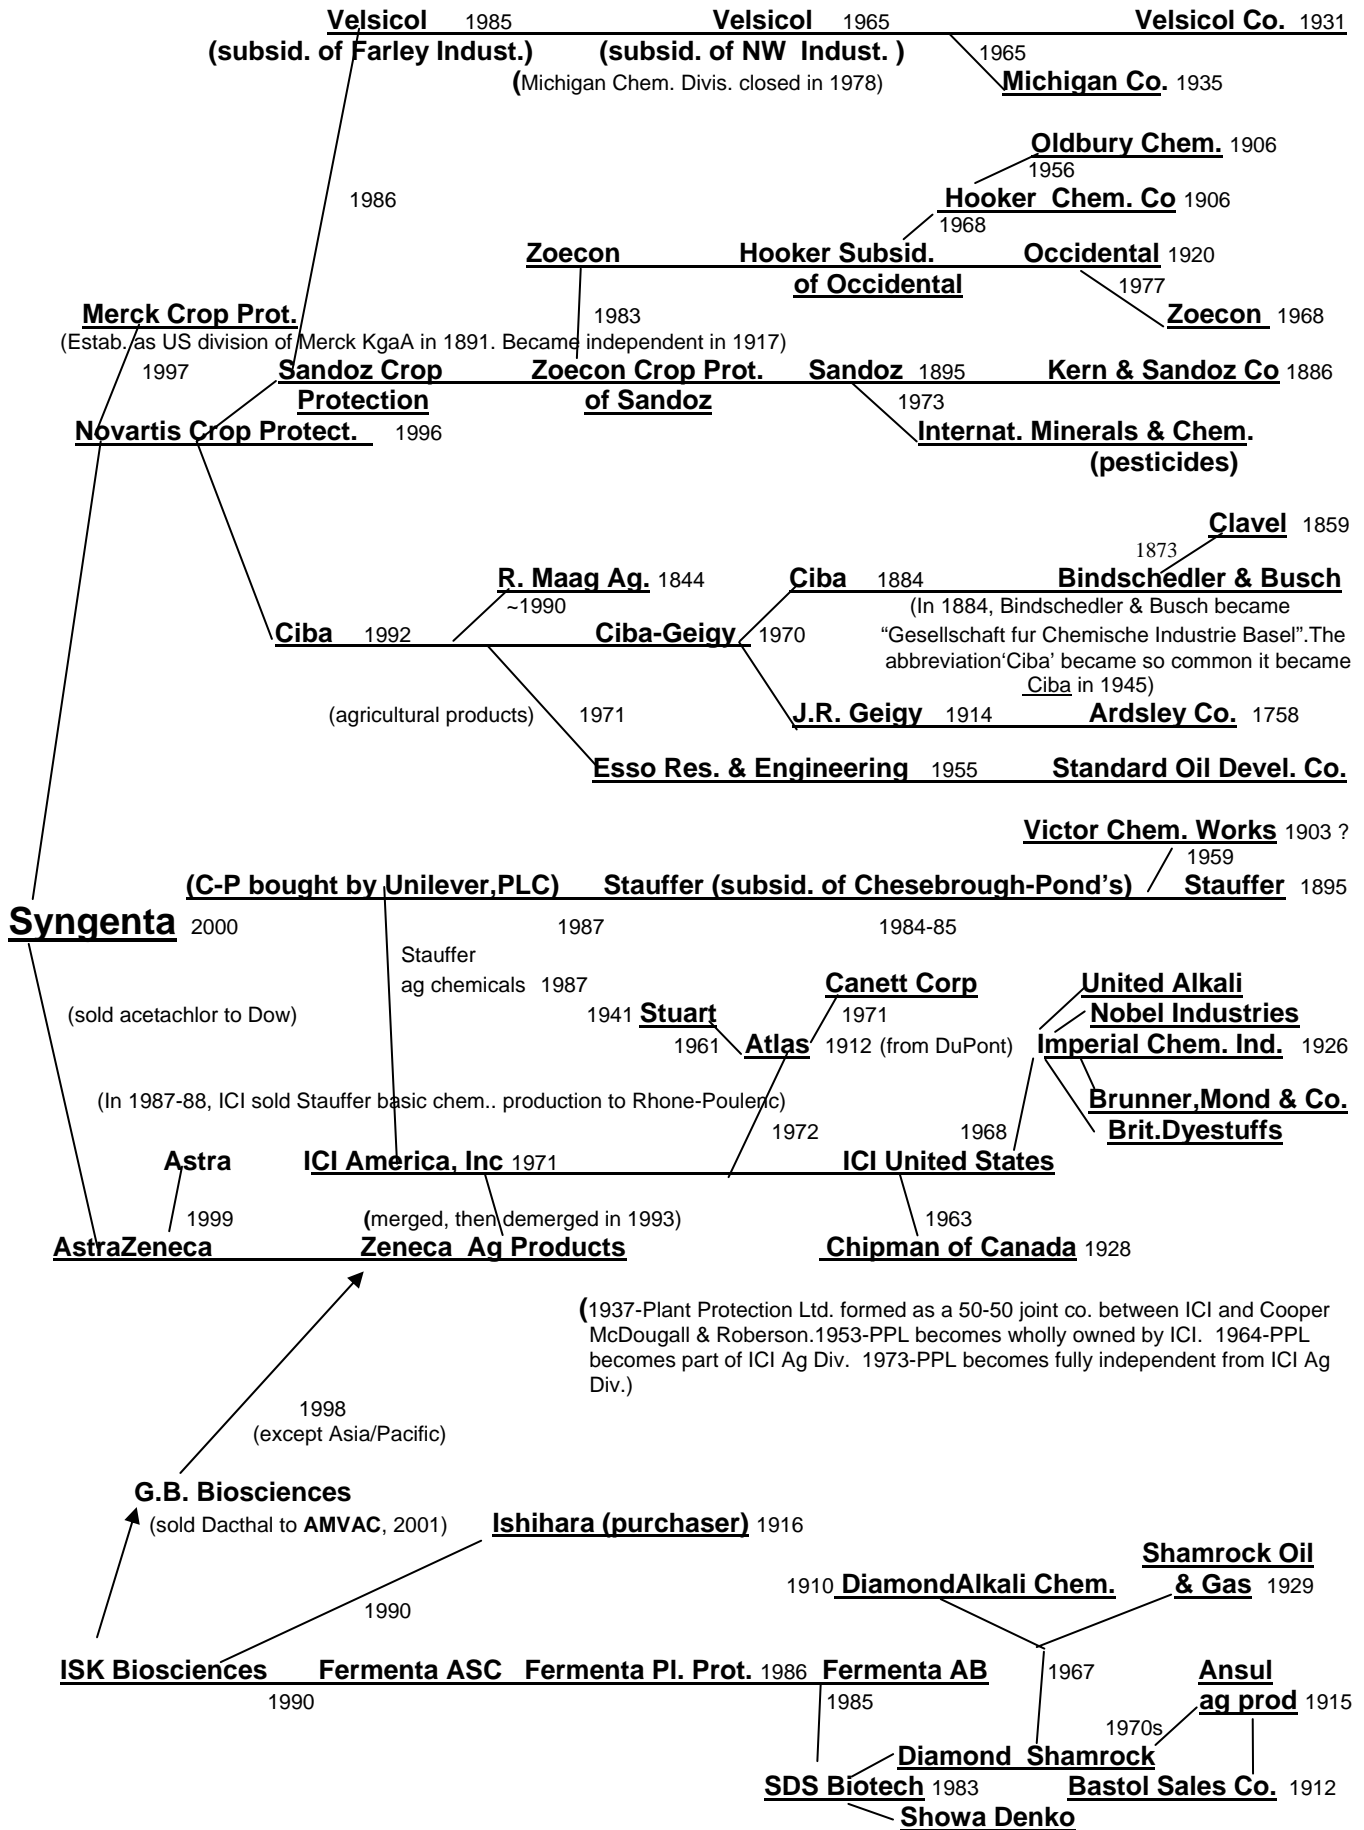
Velsicol 1985 Velsicol 1965 Velsicol Co. 1931
(subsid. of Farley Indust.) (subsid. of NW Indust. )
1965
(Michigan Chem. Divis. closed in 1978) Michigan Co. 1935

Oldbury Chem. 1906
1956
1986 Hooker Chem. Co 1906
1968
Zoecon Hooker Subsid. of Occidental Occidental 1920
1977
1983 Zoecon 1968
Merck Crop Prot.
(Estab. as US division of Merck KgaA in 1891. Became independent in 1917)
1997 Sandoz Crop Protection Zoecon Crop Prot. of Sandoz Sandoz 1895 Kern & Sandoz Co 1886
1973
Novartis Crop Protect. 1996 Internat. Minerals & Chem. (pesticides)

Clavel 1859
1873
R. Maag Ag. 1844 Ciba 1884 Bindschedler & Busch
~1990 (In 1884, Bindschedler & Busch became "Gesellschaft fur Chemische Industrie Basel".The abbreviation'Ciba' became so common it became Ciba in 1945)
Ciba 1992 Ciba-Geigy 1970
(agricultural products) 1971 J.R. Geigy 1914 Ardsley Co. 1758
Esso Res. & Engineering 1955 Standard Oil Devel. Co.

Victor Chem. Works 1903 ?
1959
(C-P bought by Unilever,PLC) Stauffer (subsid. of Chesebrough-Pond's) Stauffer 1895
Syngenta 2000 1987 1984-85
Stauffer ag chemicals 1987 Canett Corp United Alkali
(sold acetachlor to Dow) 1941 Stuart 1971 Nobel Industries
1961 Atlas 1912 (from DuPont) Imperial Chem. Ind. 1926
(In 1987-88, ICI sold Stauffer basic chem.. production to Rhone-Poulenc) Brunner,Mond & Co.
1972 1968 Brit.Dyestuffs
Astra ICI America, Inc 1971 ICI United States
1999 (merged, then demerged in 1993) 1963
AstraZeneca Zeneca Ag Products Chipman of Canada 1928

(1937-Plant Protection Ltd. formed as a 50-50 joint co. between ICI and Cooper McDougall & Roberson.1953-PPL becomes wholly owned by ICI. 1964-PPL becomes part of ICI Ag Div. 1973-PPL becomes fully independent from ICI Ag Div.)

1998
(except Asia/Pacific)

G.B. Biosciences
(sold Dacthal to AMVAC, 2001) Ishihara (purchaser) 1916
Shamrock Oil & Gas 1929
1910 DiamondAlkali Chem.
1990
ISK Biosciences Fermenta ASC Fermenta Pl. Prot. 1986 Fermenta AB 1967 Ansul ag prod 1915
1990 1985
1970s
Diamond Shamrock
SDS Biotech 1983 Bastol Sales Co. 1912
Showa Denko